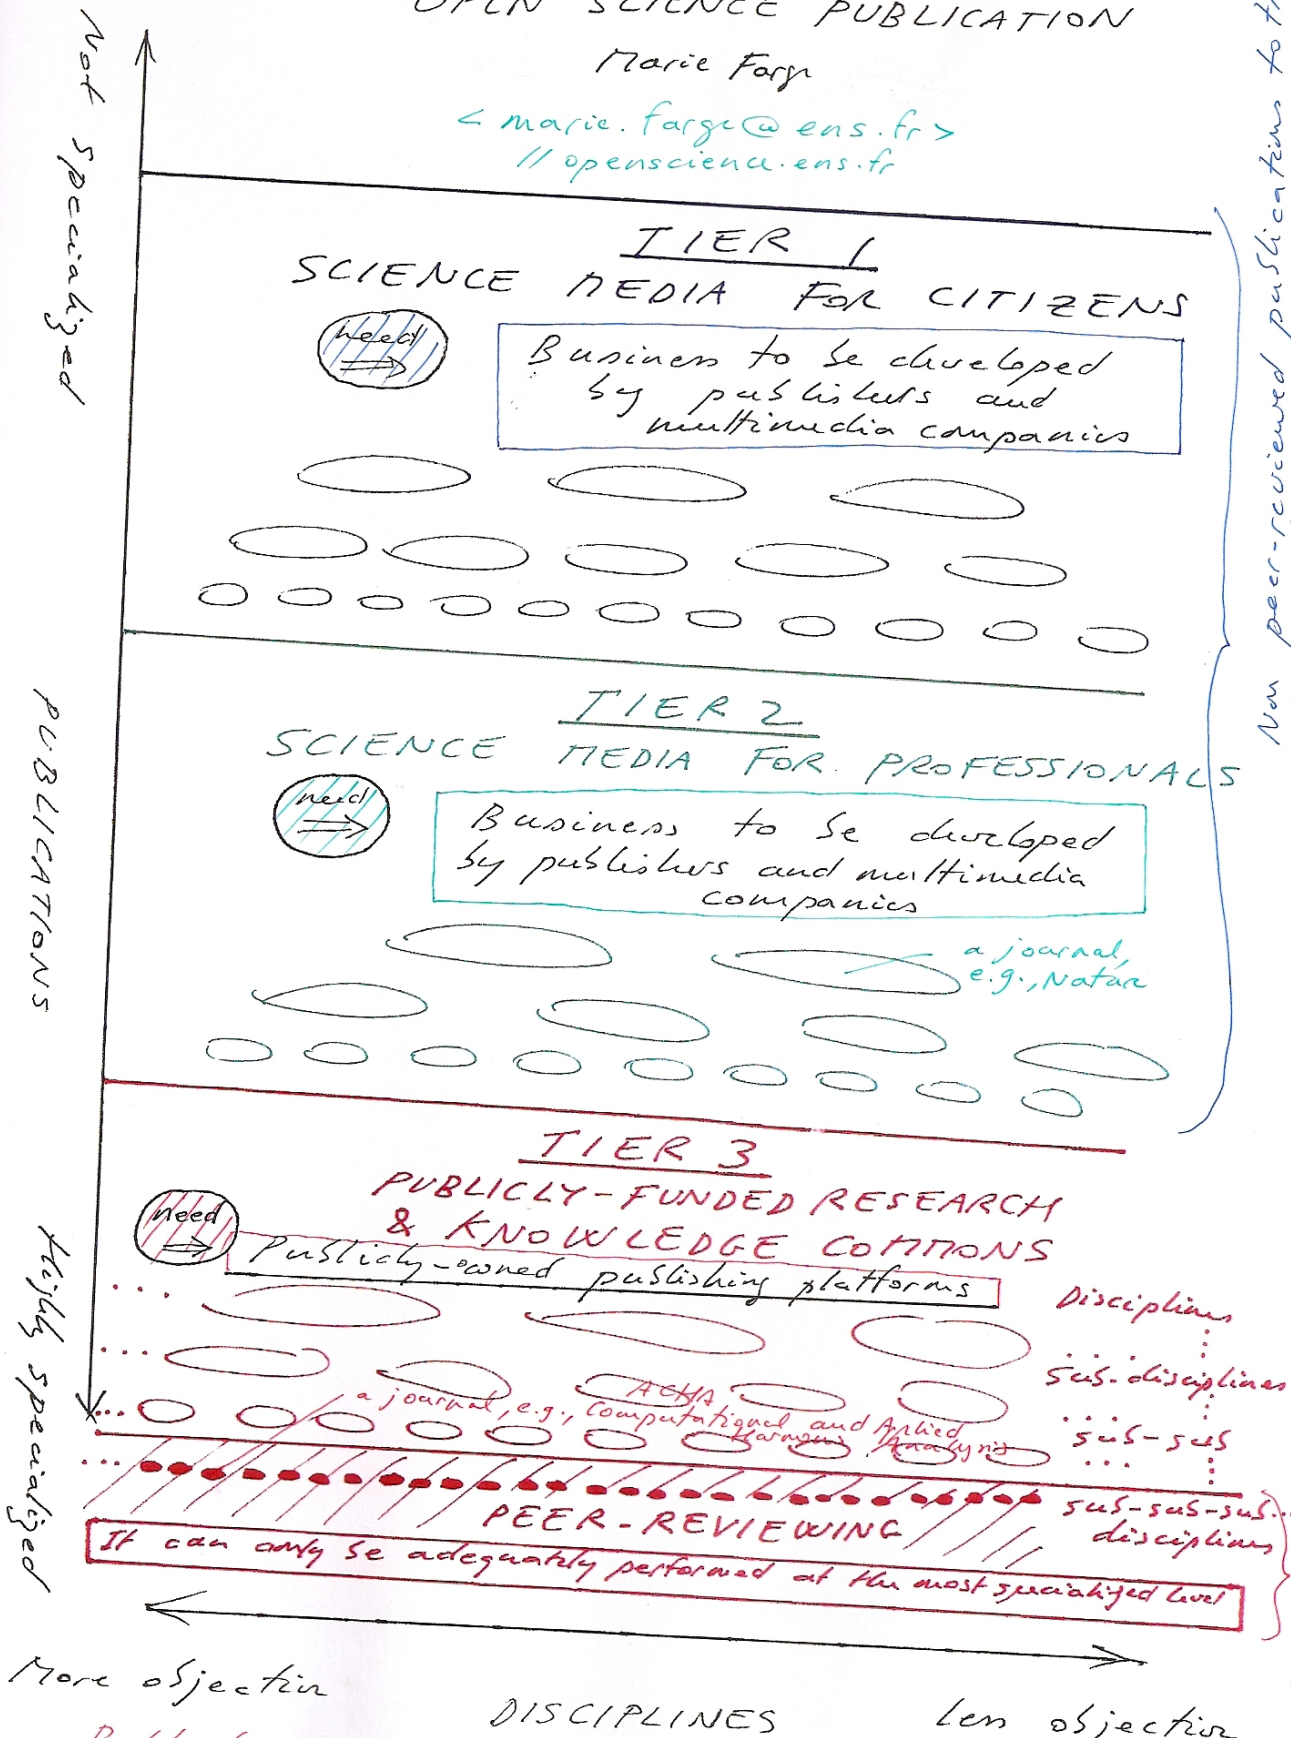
OPEN SCIENCE PUBLICATION

Marie Farge

< marie.farge@ens.fr >

// openscience.ens.fr

Not specialized

PUBLICATIONS

Highly specialized

TIER 1

SCIENCE MEDIA FOR CITIZENS

need

Business to be developed by publishers and multimedia companies

TIER 2

SCIENCE MEDIA FOR PROFESSIONALS

need

Business to be developed by publishers and multimedia companies

a journal, e.g., Nature

Non peer-reviewed publications to t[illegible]

TIER 3

PUBLICLY-FUNDED RESEARCH & KNOWLEDGE COMMONS

need

Publicly-owned publishing platforms

Disciplines

sub-disciplines

sub-sub

sub-sub-sub-disciplines

ACHA

a journal, e.g., Computational and Aplied Harmonic Analysis

PEER-REVIEWING

It can only be adequately performed at the most specialized level

More objective

DISCIPLINES

Less objective

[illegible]